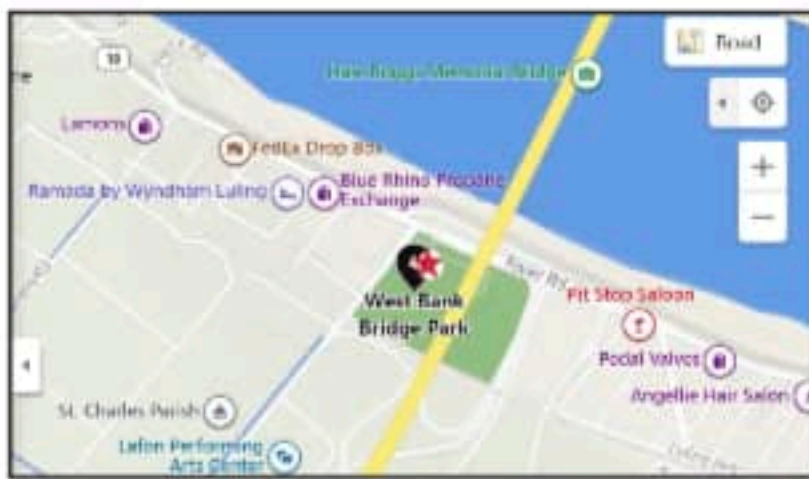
18

Road

Hale Boggs Memorial Bridge

Lemons

FedEx Drop Box

Ramada by Wyndham Luling

Blue Rhino Propane Exchange

River Rd

West Bank Bridge Park

Pit Stop Saloon

Podal Valves

Angellie Hair Salon

St. Charles Parish

Lafon Performing Arts Center